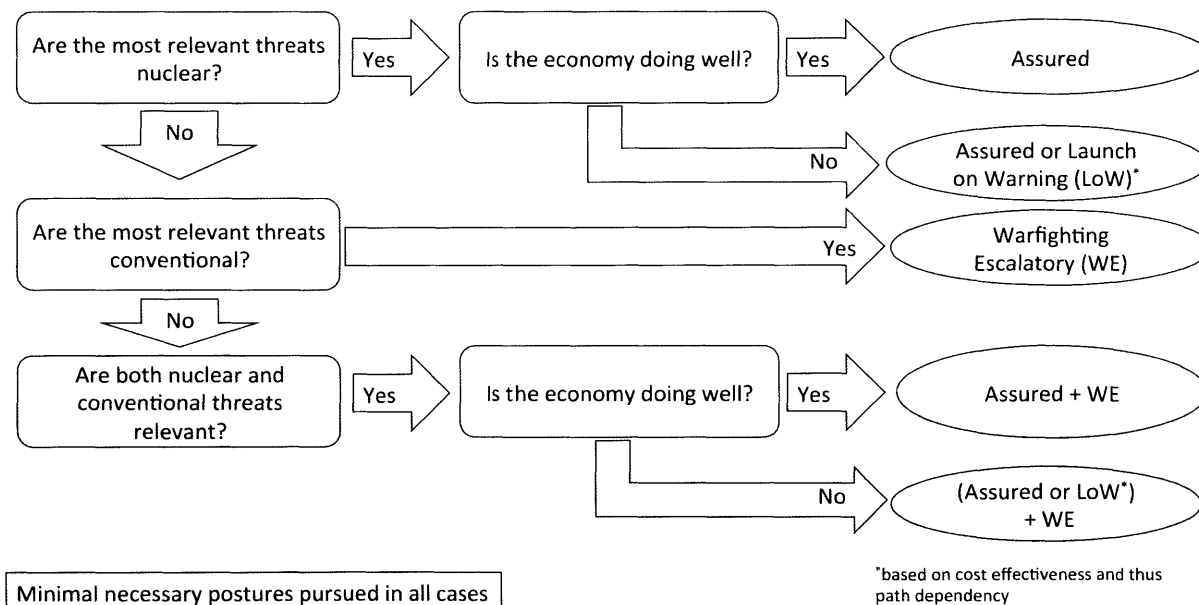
Are the most relevant threats nuclear?

Yes

Is the economy doing well?

Yes

Assured

No

No

Assured or Launch on Warning (LoW)$^*$

Are the most relevant threats conventional?

Yes

Warfighting Escalatory (WE)

No

Are both nuclear and conventional threats relevant?

Yes

Is the economy doing well?

Yes

Assured + WE

No

(Assured or LoW$^*$) + WE

Minimal necessary postures pursued in all cases

$^*$based on cost effectiveness and thus path dependency